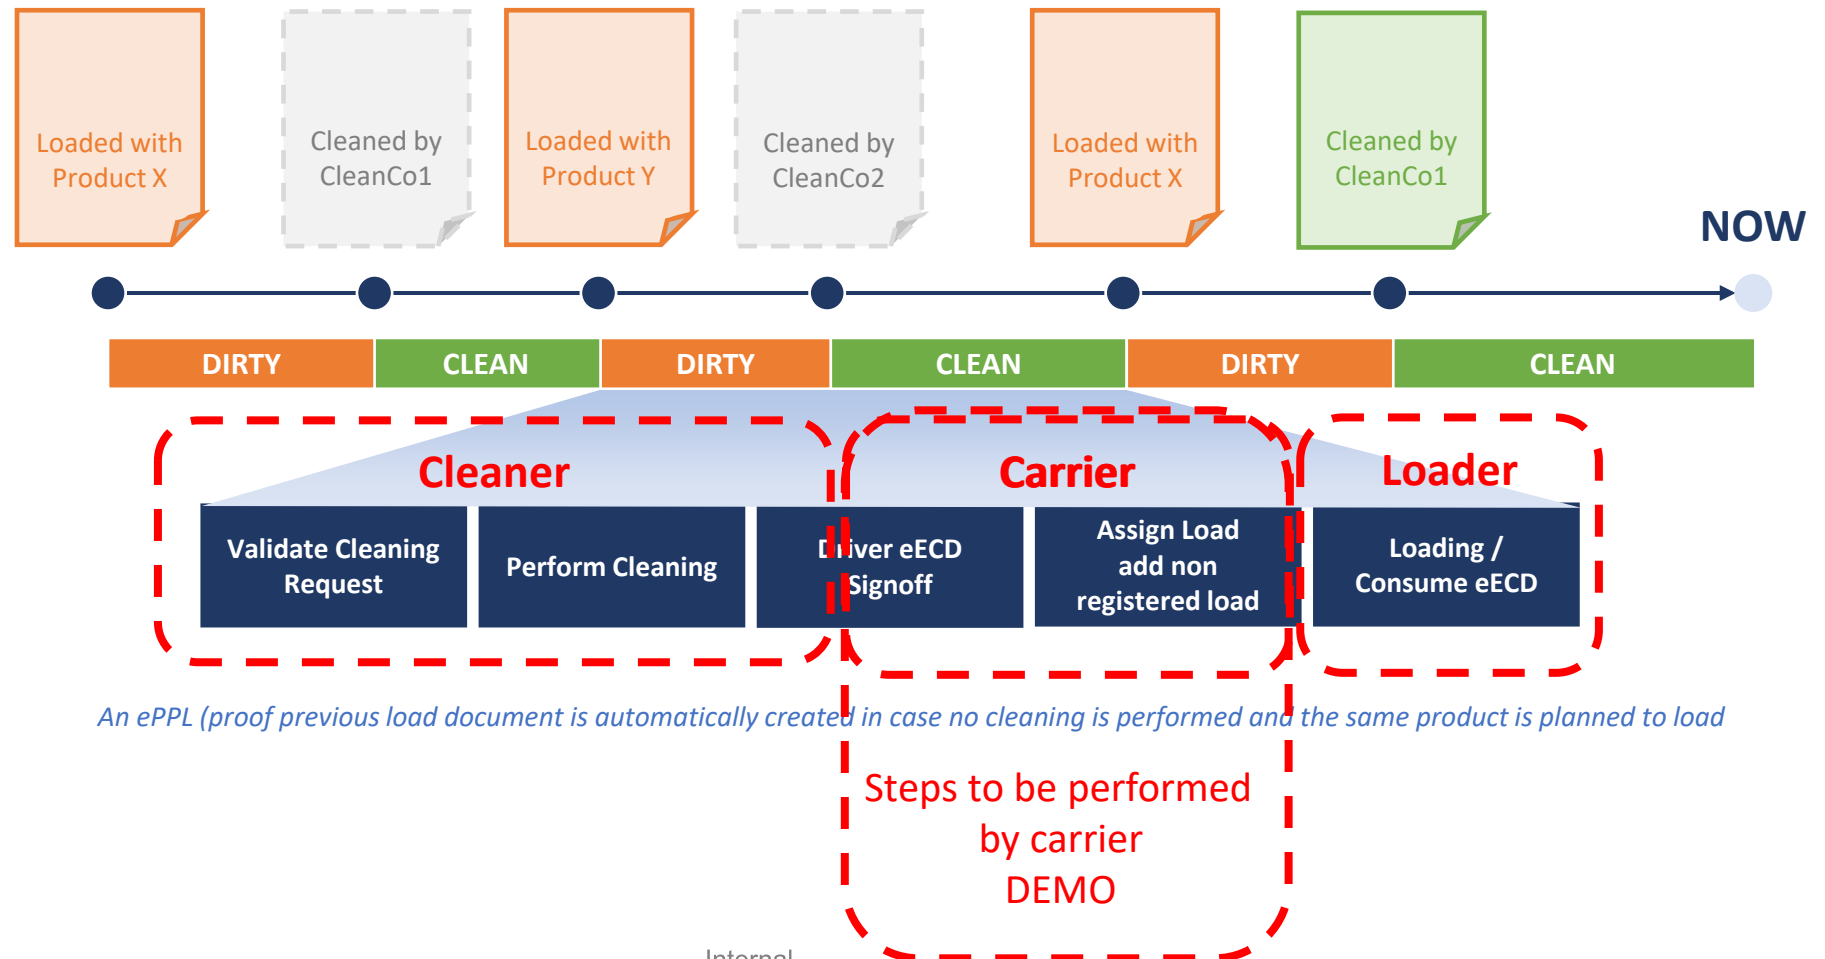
Loaded with Product X

Cleaned by CleanCo1

Loaded with Product Y

Cleaned by CleanCo2

Loaded with Product X

Cleaned by CleanCo1

NOW

| DIRTY | CLEAN | DIRTY | CLEAN | DIRTY | CLEAN |
|---|---|---|---|---|---|

Cleaner

Carrier

Loader

Validate Cleaning Request

Perform Cleaning

Driver eECD Signoff

Assign Load add non registered load

Loading / Consume eECD

An ePPL (proof previous load document is automatically created in case no cleaning is performed and the same product is planned to load

Steps to be performed by carrier DEMO

Internal